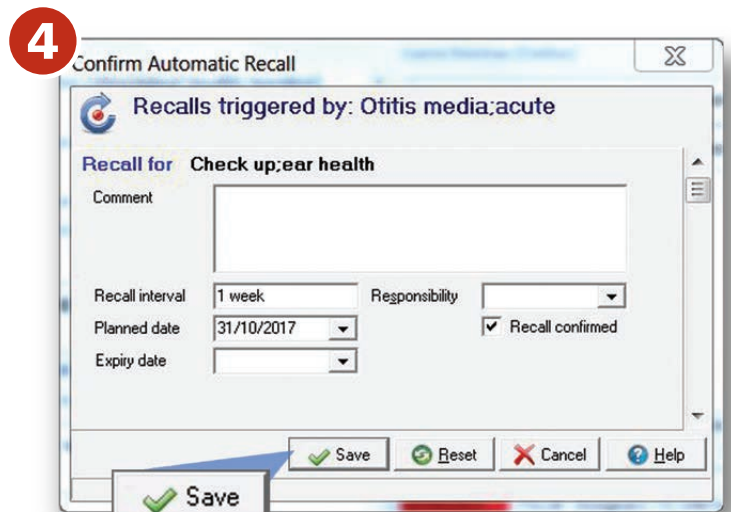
4

Confirm Automatic Recall

Recalls triggered by: Otitis media;acute

Recall for Check up;ear health

Comment

Recall interval 1 week

Responsibility

Planned date 31/10/2017

Recall confirmed

Expiry date

Save

Reset

Cancel

Help

Save